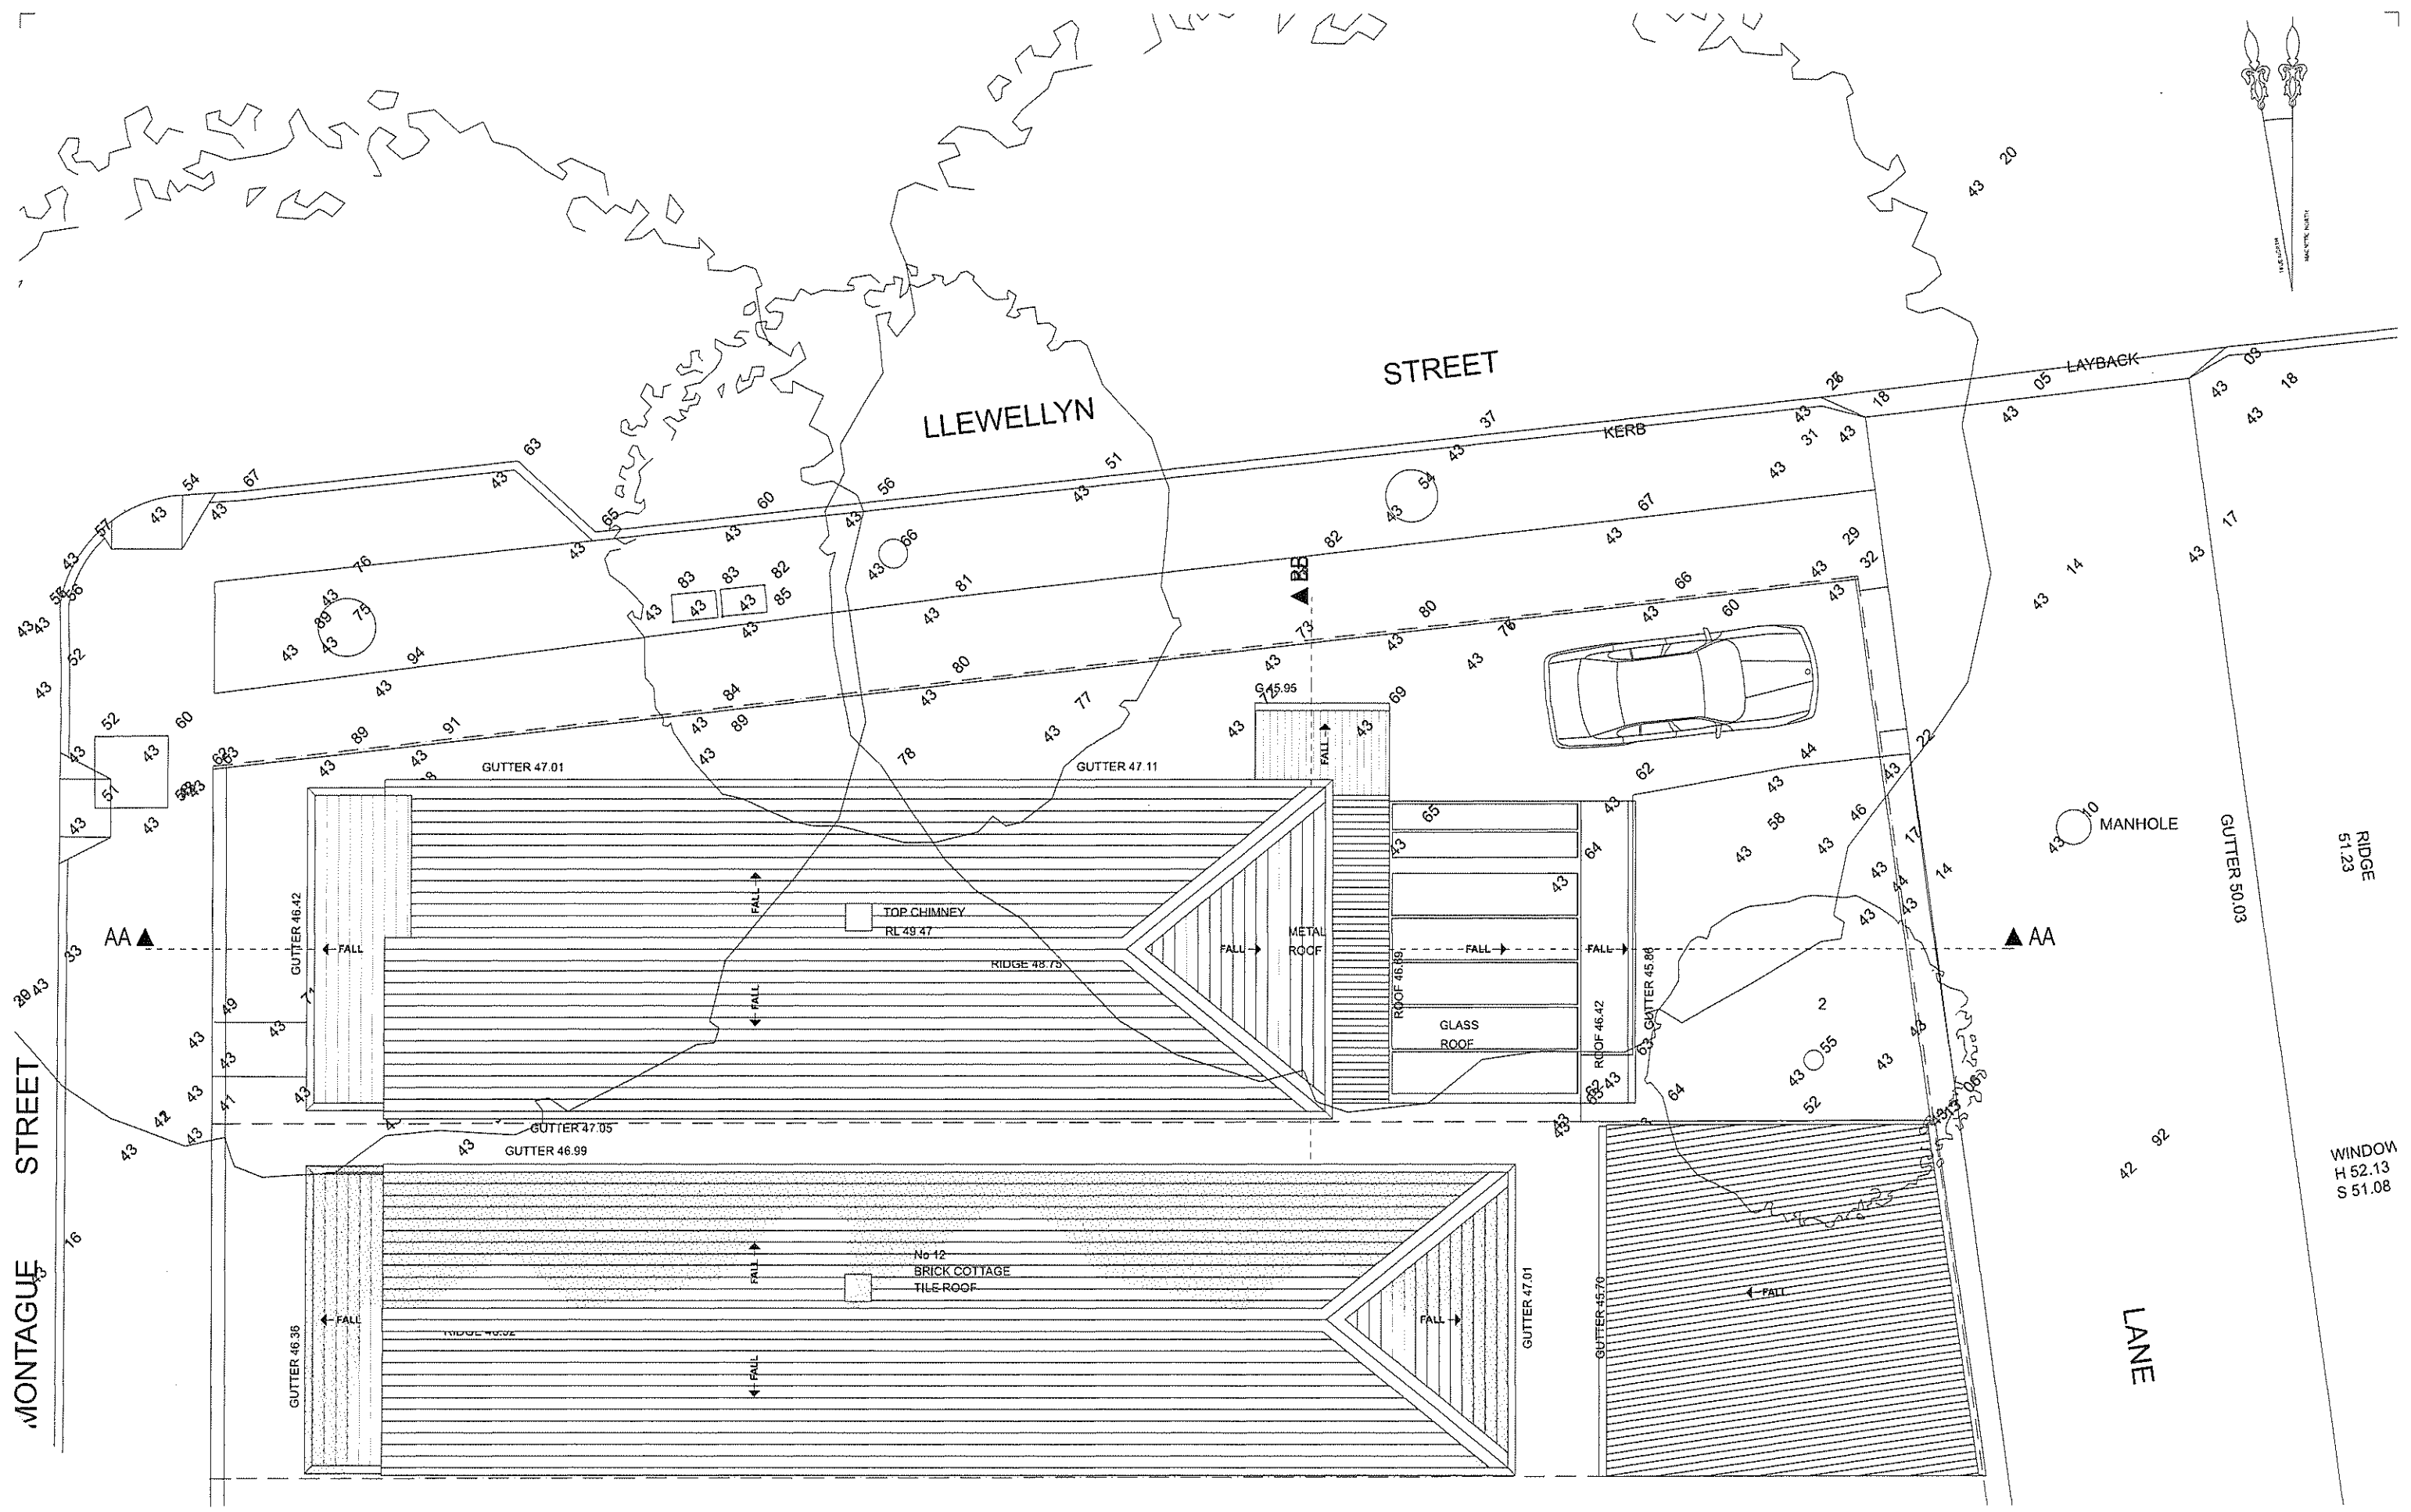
LLEWELLYN STREET

LAYBACK

KERB

MONTAGUE STREET

LANE

BB

AA

AA

GUTTER 47.01

GUTTER 47.11

G 45.95

GUTTER 46.42

TOP CHIMNEY RL 49.47

RIDGE 48.75

METAL ROOF

ROOF 46.89

GLASS ROOF

GUTTER 45.86

GUTTER 46.42

ROOF

GUTTER 47.05

GUTTER 46.99

No 12 BRICK COTTAGE TILE ROOF

RIDGE 48.52

GUTTER 46.36

GUTTER 47.01

GUTTER 45.70

FALL

FALL

FALL

FALL

FALL

FALL

FALL

FALL

FALL

FALL

FALL

FALL

MANHOLE

GUTTER 50.03

RIDGE 51.23

WINDOW H 52.13 S 51.08

63 54 67 57 43 43 76 43 89 75 43 43 94 52 43 52 60 43 43 51 43 60 65 43 83 83 82 43 43 85 43 43 84 43 89 43 78 89 91 43 43 56 66 43 81 43 80 43 77 43 51 43 37 43 54 43 82 43 80 73 43 76 43 69 43 67 43 66 43 60 29 32 43 43 26 18 43 31 43 43 05 03 43 18 43 20 43 43 14 43 17 43 22 44 62 43 43 58 46 43 17 14 43 44 43 43 10 43 2 43 55 43 43 52 64 92 42 65 64 43 43 43 33 43 43 49 43 43 43 43 41 43 42 43 43 43 16 43 63 63 65